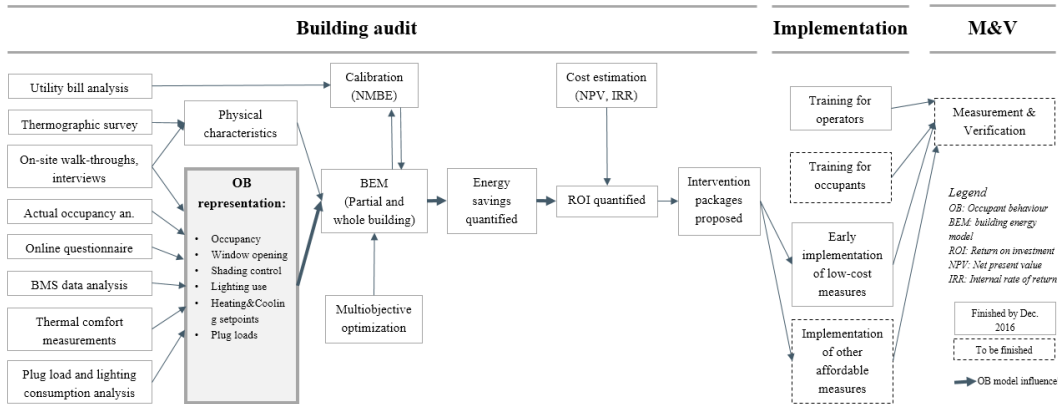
Building audit

Implementation

M&V

Utility bill analysis

Thermographic survey

On-site walk-throughs, interviews

Actual occupancy an.

Online questionnaire

BMS data analysis

Thermal comfort measurements

Plug load and lighting consumption analysis

Physical characteristics

OB representation:

- Occupancy
- Window opening
- Shading control
- Lighting use
- Heating&Cooling setpoints
- Plug loads

Calibration (NMBE)

BEM (Partial and whole building)

Multiobjective optimization

Energy savings quantified

Cost estimation (NPV, IRR)

ROI quantified

Intervention packages proposed

Training for operators

Training for occupants

Early implementation of low-cost measures

Implementation of other affordable measures

Measurement & Verification

Legend
OB: Occupant behaviour
BEM: building energy model
ROI: Return on investment
NPV: Net present value
IRR: Internal rate of return

Finished by Dec. 2016

To be finished

OB model influence